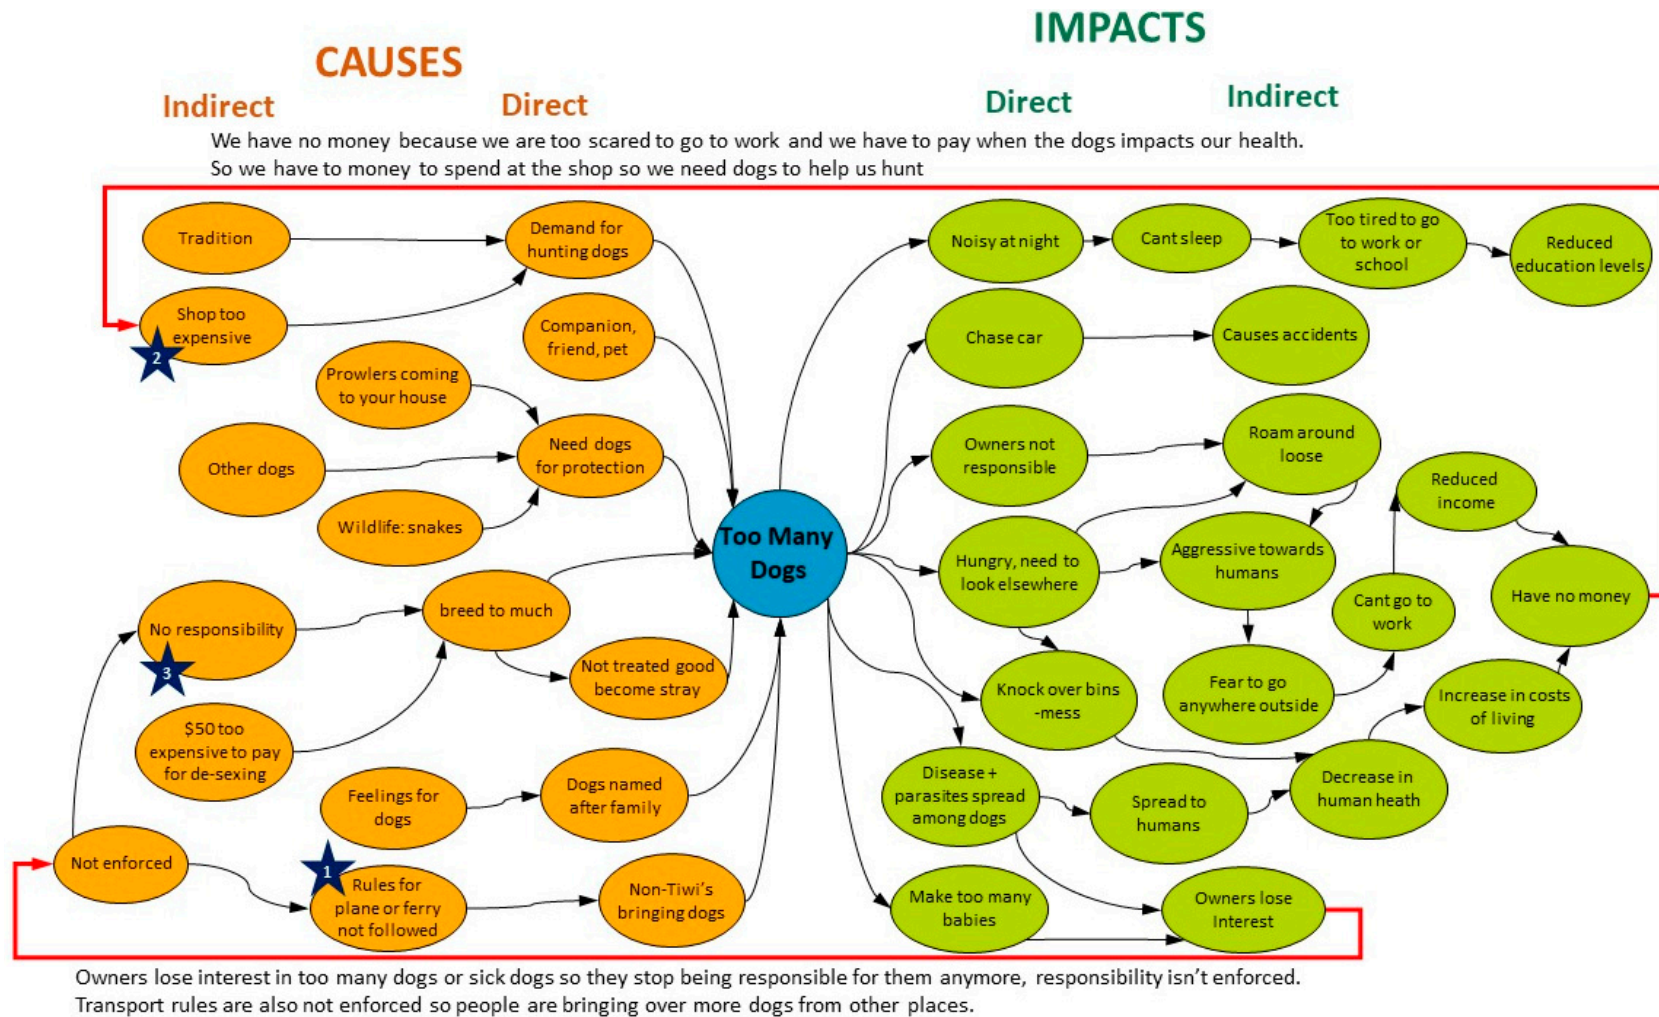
CAUSES

IMPACTS

Indirect

Direct

Direct

Indirect

We have no money because we are too scared to go to work and we have to pay when the dogs impacts our health. So we have to money to spend at the shop so we need dogs to help us hunt

Tradition

Demand for hunting dogs

Shop too expensive

2

Companion, friend, pet

Prowlers coming to your house

Other dogs

Need dogs for protection

Wildlife: snakes

Too Many Dogs

No responsibility

3

breed to much

Not treated good become stray

$50 too expensive to pay for de-sexing

Feelings for dogs

Dogs named after family

Not enforced

1

Rules for plane or ferry not followed

Non-Tiwi's bringing dogs

Noisy at night

Cant sleep

Too tired to go to work or school

Reduced education levels

Chase car

Causes accidents

Owners not responsible

Roam around loose

Reduced income

Hungry, need to look elsewhere

Aggressive towards humans

Cant go to work

Have no money

Knock over bins -mess

Fear to go anywhere outside

Increase in costs of living

Disease + parasites spread among dogs

Spread to humans

Decrease in human heath

Make too many babies

Owners lose Interest

Owners lose interest in too many dogs or sick dogs so they stop being responsible for them anymore, responsibility isn't enforced. Transport rules are also not enforced so people are bringing over more dogs from other places.